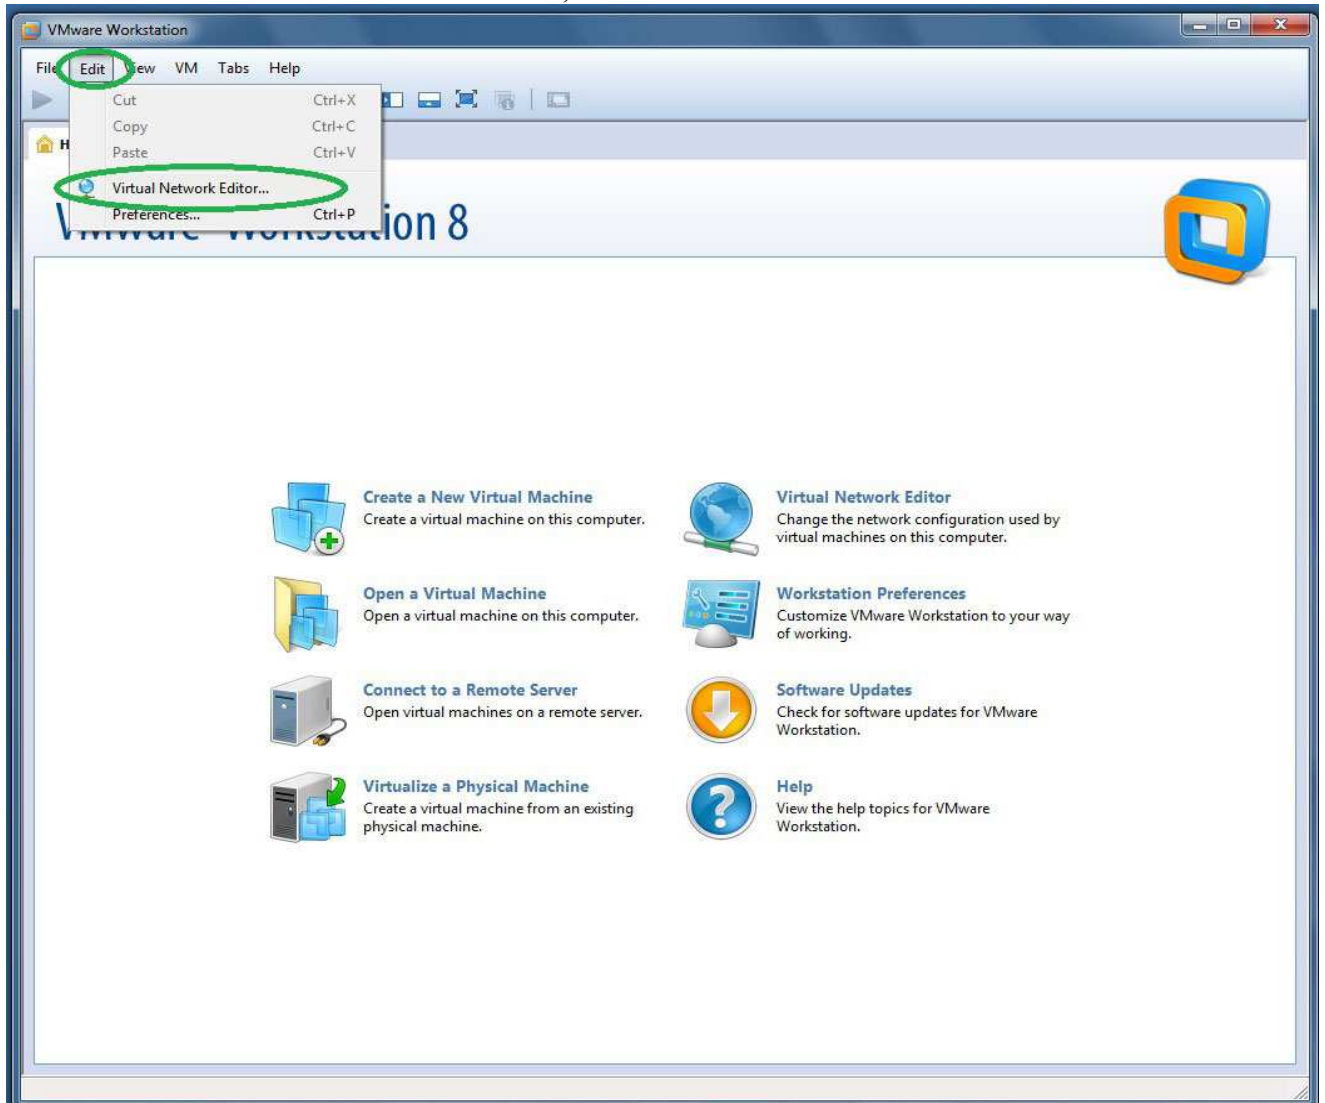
VMware Workstation

File Edit View VM Tabs Help

Cut Ctrl+X
Copy Ctrl+C
Paste Ctrl+V
Virtual Network Editor...
Preferences... Ctrl+P

H

V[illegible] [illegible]ion 8

Create a New Virtual Machine
Create a virtual machine on this computer.

Virtual Network Editor
Change the network configuration used by virtual machines on this computer.

Open a Virtual Machine
Open a virtual machine on this computer.

Workstation Preferences
Customize VMware Workstation to your way of working.

Connect to a Remote Server
Open virtual machines on a remote server.

Software Updates
Check for software updates for VMware Workstation.

Virtualize a Physical Machine
Create a virtual machine from an existing physical machine.

Help
View the help topics for VMware Workstation.